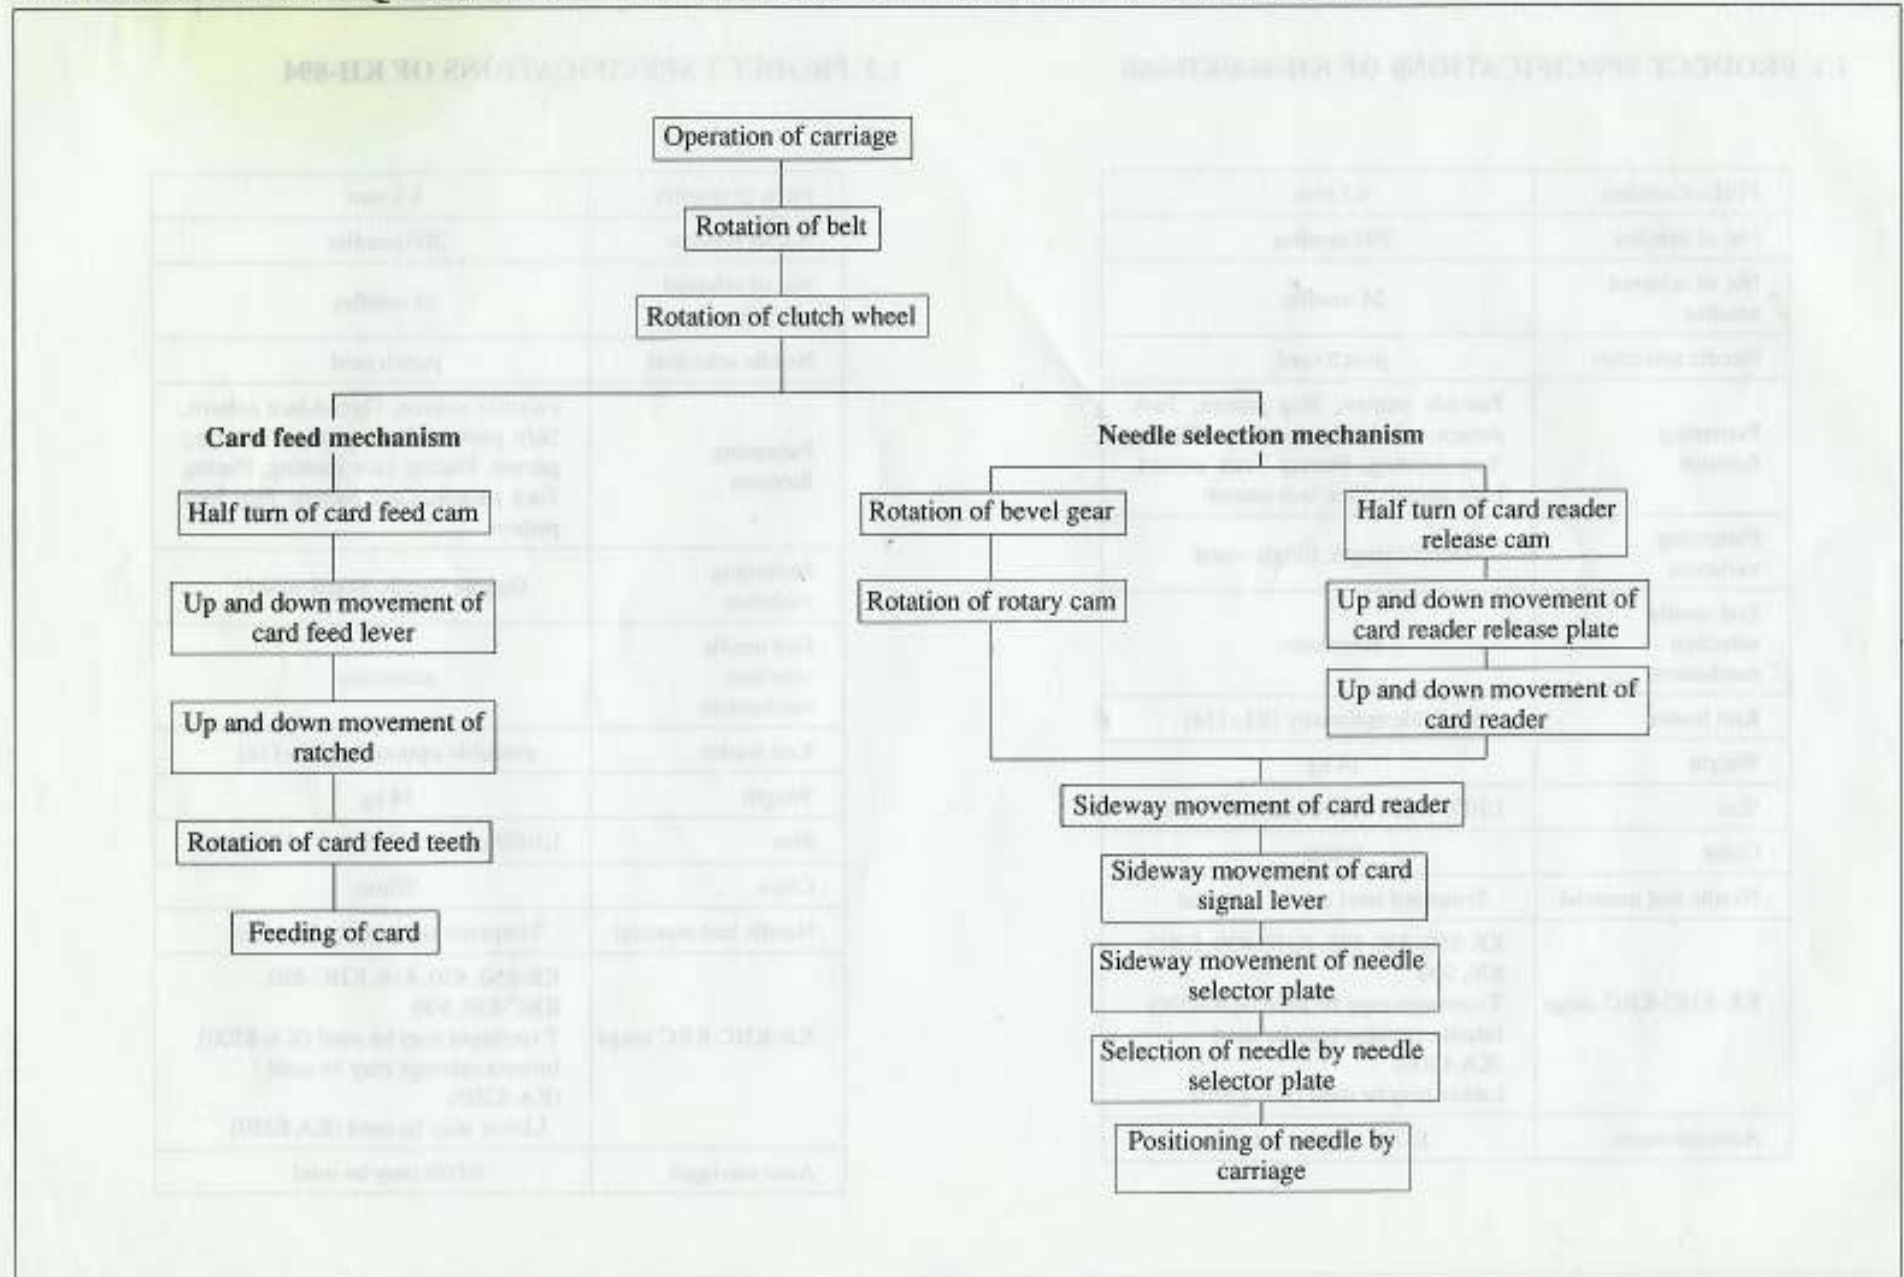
Operation of carriage

Rotation of belt

Rotation of clutch wheel

Card feed mechanism

Half turn of card feed cam

Up and down movement of card feed lever

Up and down movement of ratched

Rotation of card feed teeth

Feeding of card

Needle selection mechanism

Rotation of bevel gear

Rotation of rotary cam

Half turn of card reader release cam

Up and down movement of card reader release plate

Up and down movement of card reader

Sideway movement of card reader

Sideway movement of card signal lever

Sideway movement of needle selector plate

Selection of needle by needle selector plate

Positioning of needle by carriage